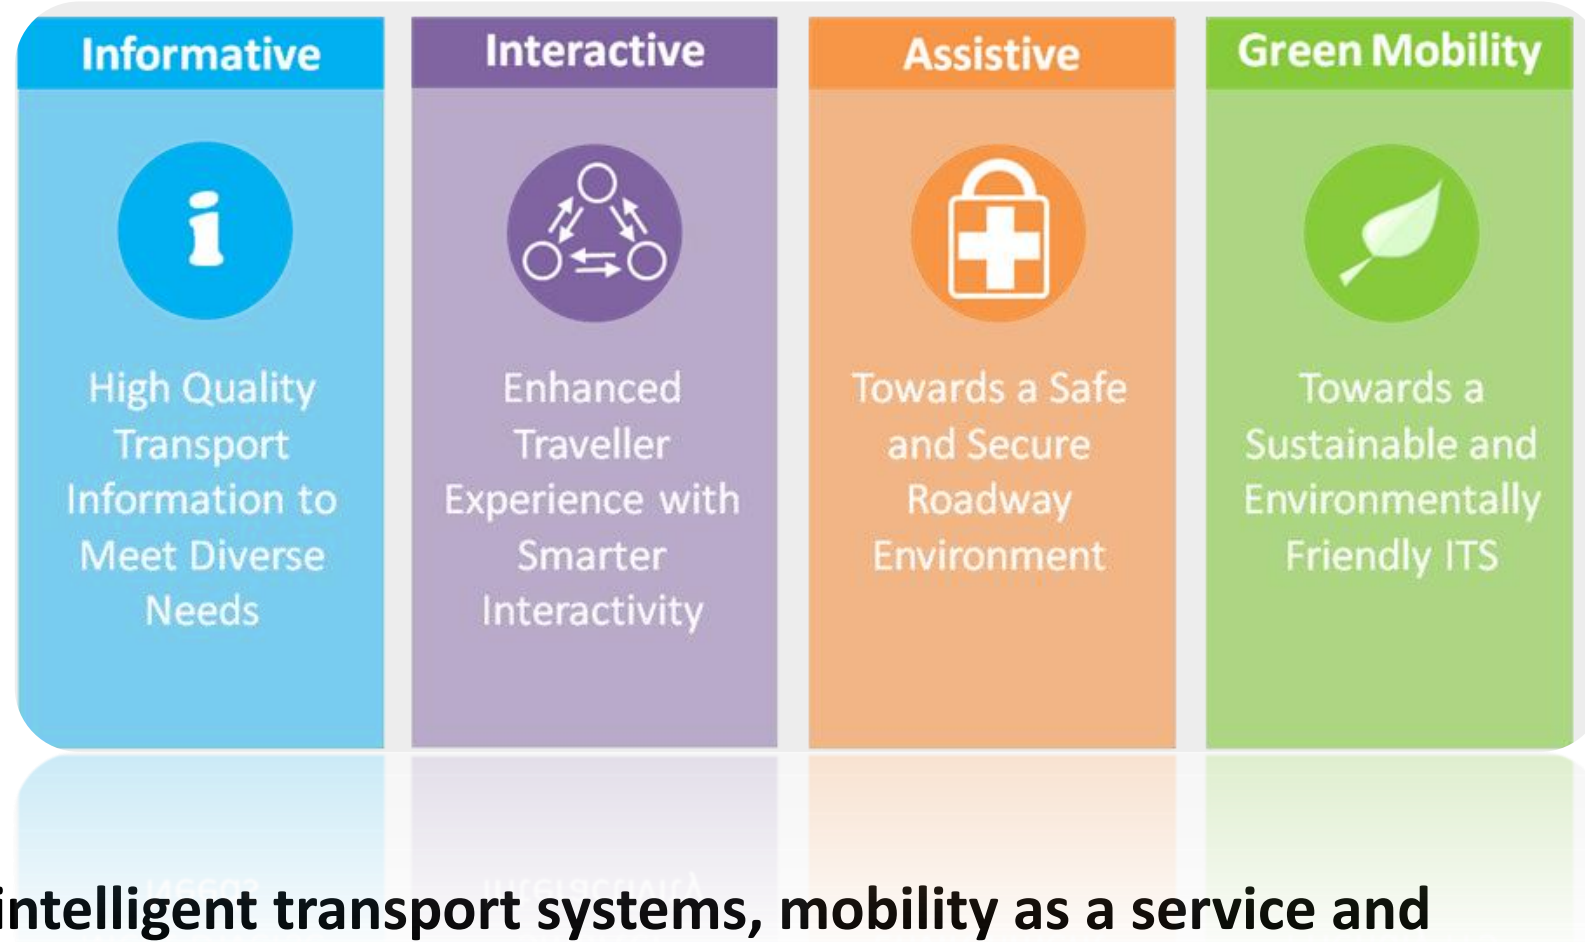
Informative

High Quality Transport Information to Meet Diverse Needs

Interactive

Enhanced Traveller Experience with Smarter Interactivity

Assistive

Towards a Safe and Secure Roadway Environment

Green Mobility

Towards a Sustainable and Environmentally Friendly ITS

intelligent transport systems, mobility as a service and